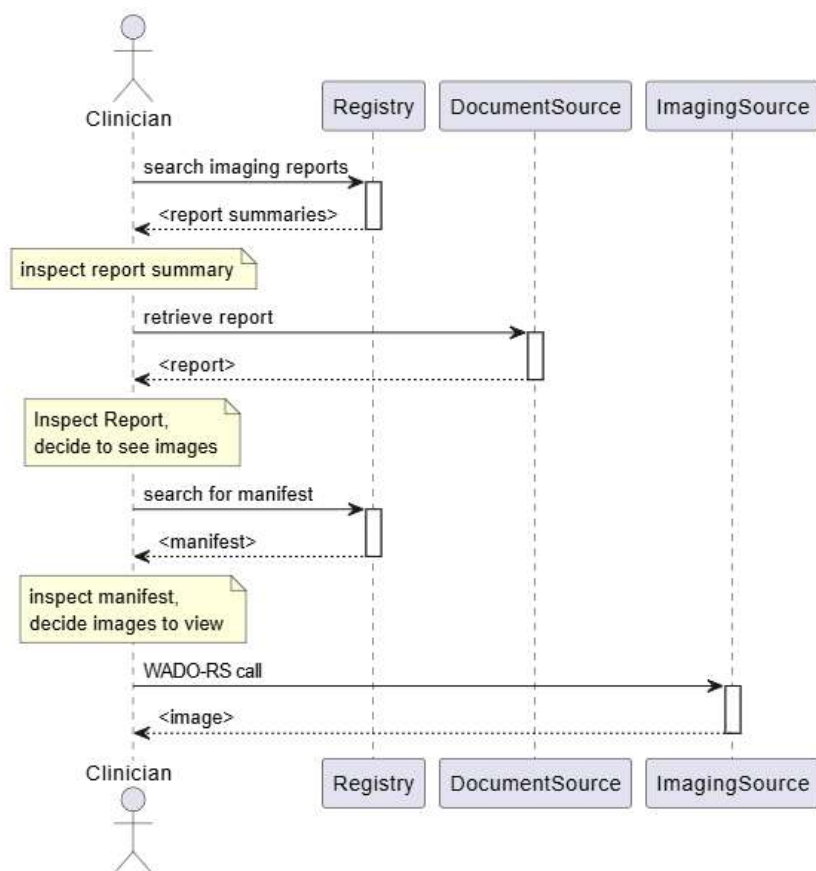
Clinician

Registry

DocumentSource

ImagingSource

search imaging reports

<report summaries>

inspect report summary

retrieve report

<report>

Inspect Report, decide to see images

search for manifest

<manifest>

inspect manifest, decide images to view

WADO-RS call

<image>

Clinician

Registry

DocumentSource

ImagingSource